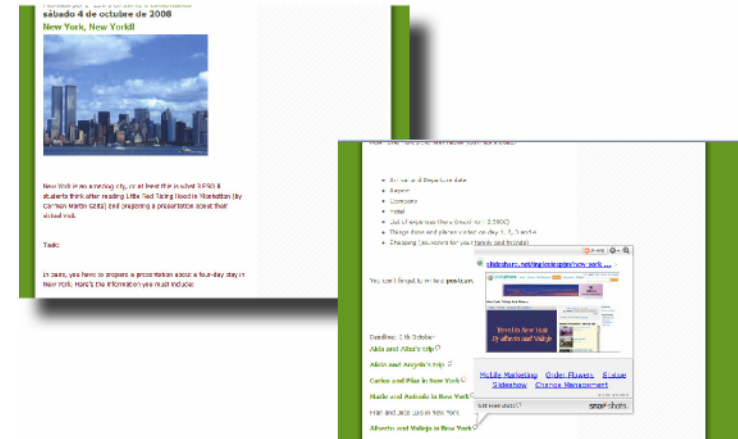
sábado 4 de octubre de 2008

New York, New York!!

New York is an amazing city, or at least this is what 3 ESO B students think after reading Little Red Riding Hood in Manhattan (by Carmen Martín Gaite) and preparing a presentation about their virtual visit.

Task:

In pairs, you have to prepare a presentation about a four-day stay in New York. Here's the information you must include:

Arrival and Departure date
Airport
Company
Hotel
List of expenses (there should be 1.500€)
Things done and places visited on day 1, 2, 3 and 4
Shopping (souvenirs for your family and friends)

You can't forget to write a postcard

Deadline: 24th October
Alba and Alba's trip
Alba and Angela's trip
Carlos and Pilar in New York
Mario and Antonio in New York
Pilar and Jose Luis in New York
Alberto and Vallejo in New York

slideshare.net/inglesiespdnn/new-york...

Travel to New York
By alberto and Vallejo

Mobile Marketing Order Flowers Slide Slideshow Change Management

Get Free Shots
snap shots